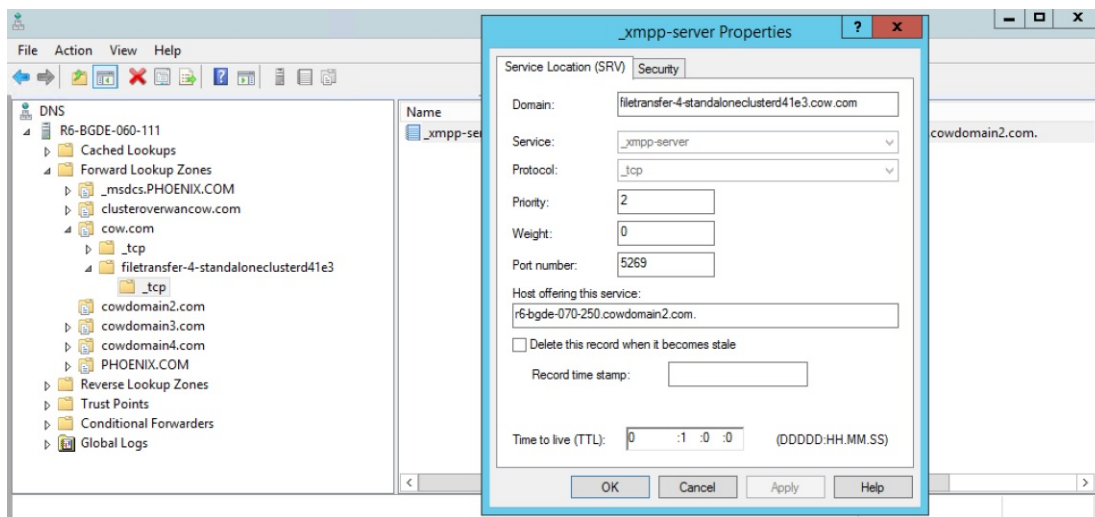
File Action View Help

DNS
R6-BGDE-060-111
Cached Lookups
Forward Lookup Zones
_msdcs.PHOENIX.COM
clusteroverwancow.com
cow.com
_tcp
filetransfer-4-standaloneclusterd41e3
_tcp
cowdomain2.com
cowdomain3.com
cowdomain4.com
PHOENIX.COM
Reverse Lookup Zones
Trust Points
Conditional Forwarders
Global Logs

Name
_xmpp-ser
cowdomain2.com.

_xmpp-server Properties
?
x

Service Location (SRV)
Security

Domain: filetransfer-4-standaloneclusterd41e3.cow.com
Service: _xmpp-server
Protocol: _tcp
Priority: 2
Weight: 0
Port number: 5269
Host offering this service:
r6-bgde-070-250.cowdomain2.com.
Delete this record when it becomes stale
Record time stamp:
Time to live (TTL): 0 :1 :0 :0 (DDDDD:HH.MM.SS)

OK Cancel Apply Help